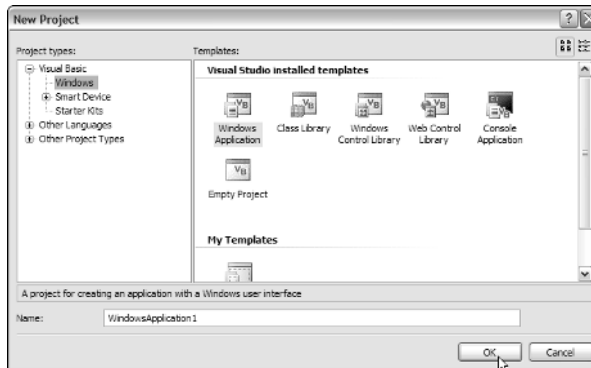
New Project

Project types:

Visual Basic
Windows
Smart Device
Starter Kits
Other Languages
Other Project Types

Templates:

Visual Studio installed templates

Windows Application
Class Library
Windows Control Library
Web Control Library
Console Application
Empty Project

My Templates

A project for creating an application with a Windows user interface

Name: WindowsApplication1

OK
Cancel